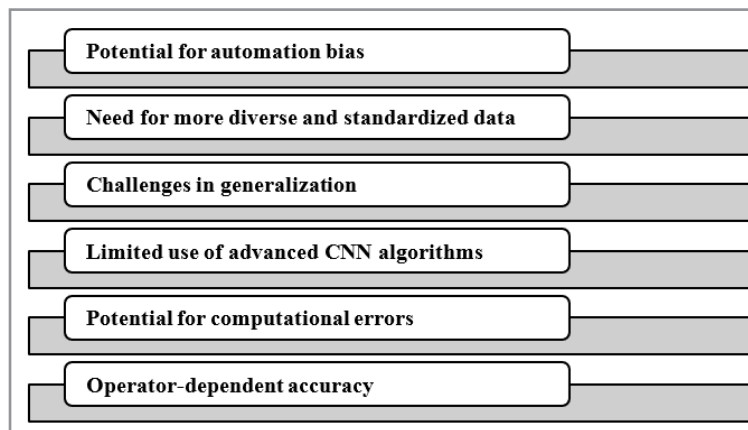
Potential for automation bias

Need for more diverse and standardized data

Challenges in generalization

Limited use of advanced CNN algorithms

Potential for computational errors

Operator-dependent accuracy